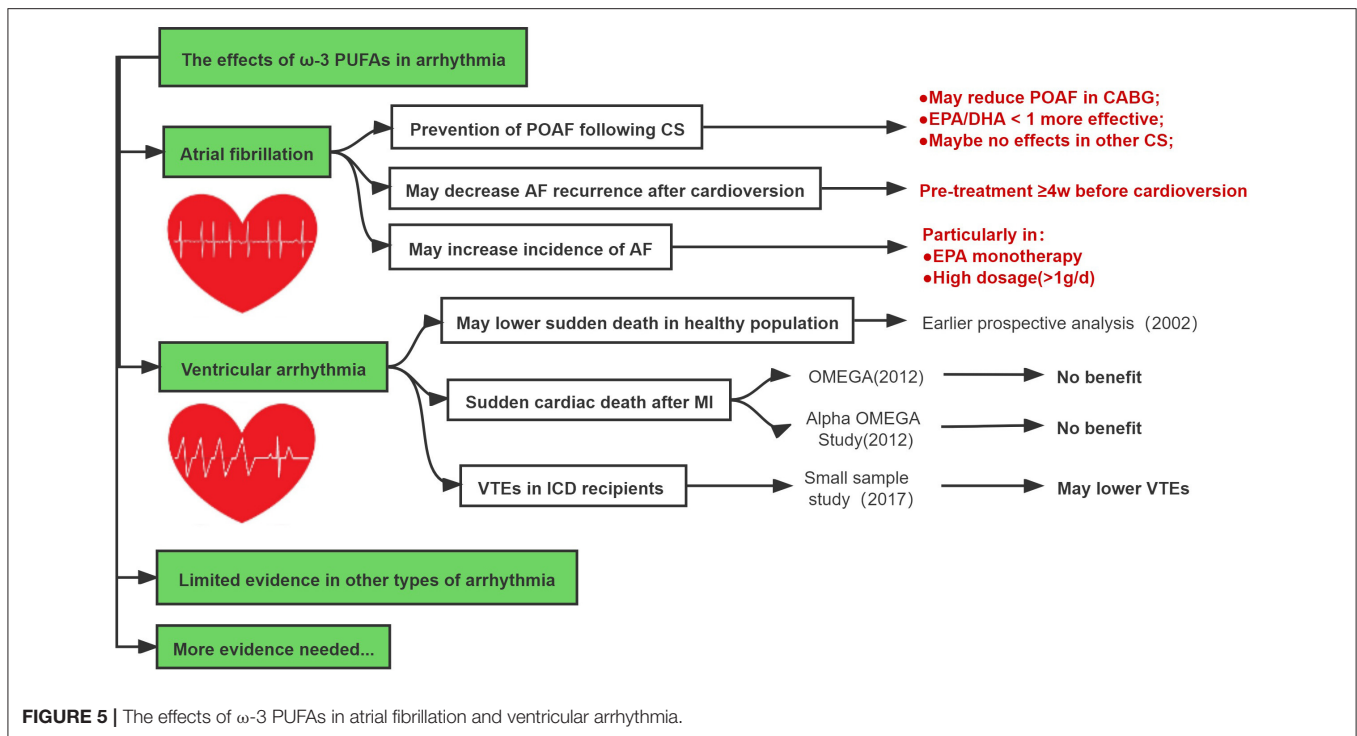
The effects of ω-3 PUFAs in arrhythmia

Atrial fibrillation

Prevention of POAF following CS

●May reduce POAF in CABG;
●EPA/DHA < 1 more effective;
●Maybe no effects in other CS;

May decrease AF recurrence after cardioversion

Pre-treatment ≥4w before cardioversion

May increase incidence of AF

Particularly in:
●EPA monotherapy
●High dosage(>1g/d)

Ventricular arrhythmia

May lower sudden death in healthy population

Earlier prospective analysis (2002)

Sudden cardiac death after MI

OMEGA(2012)

No benefit

Alpha OMEGA Study(2012)

No benefit

VTEs in ICD recipients

Small sample study (2017)

May lower VTEs

Limited evidence in other types of arrhythmia

More evidence needed...

**FIGURE 5 |** The effects of ω-3 PUFAs in atrial fibrillation and ventricular arrhythmia.